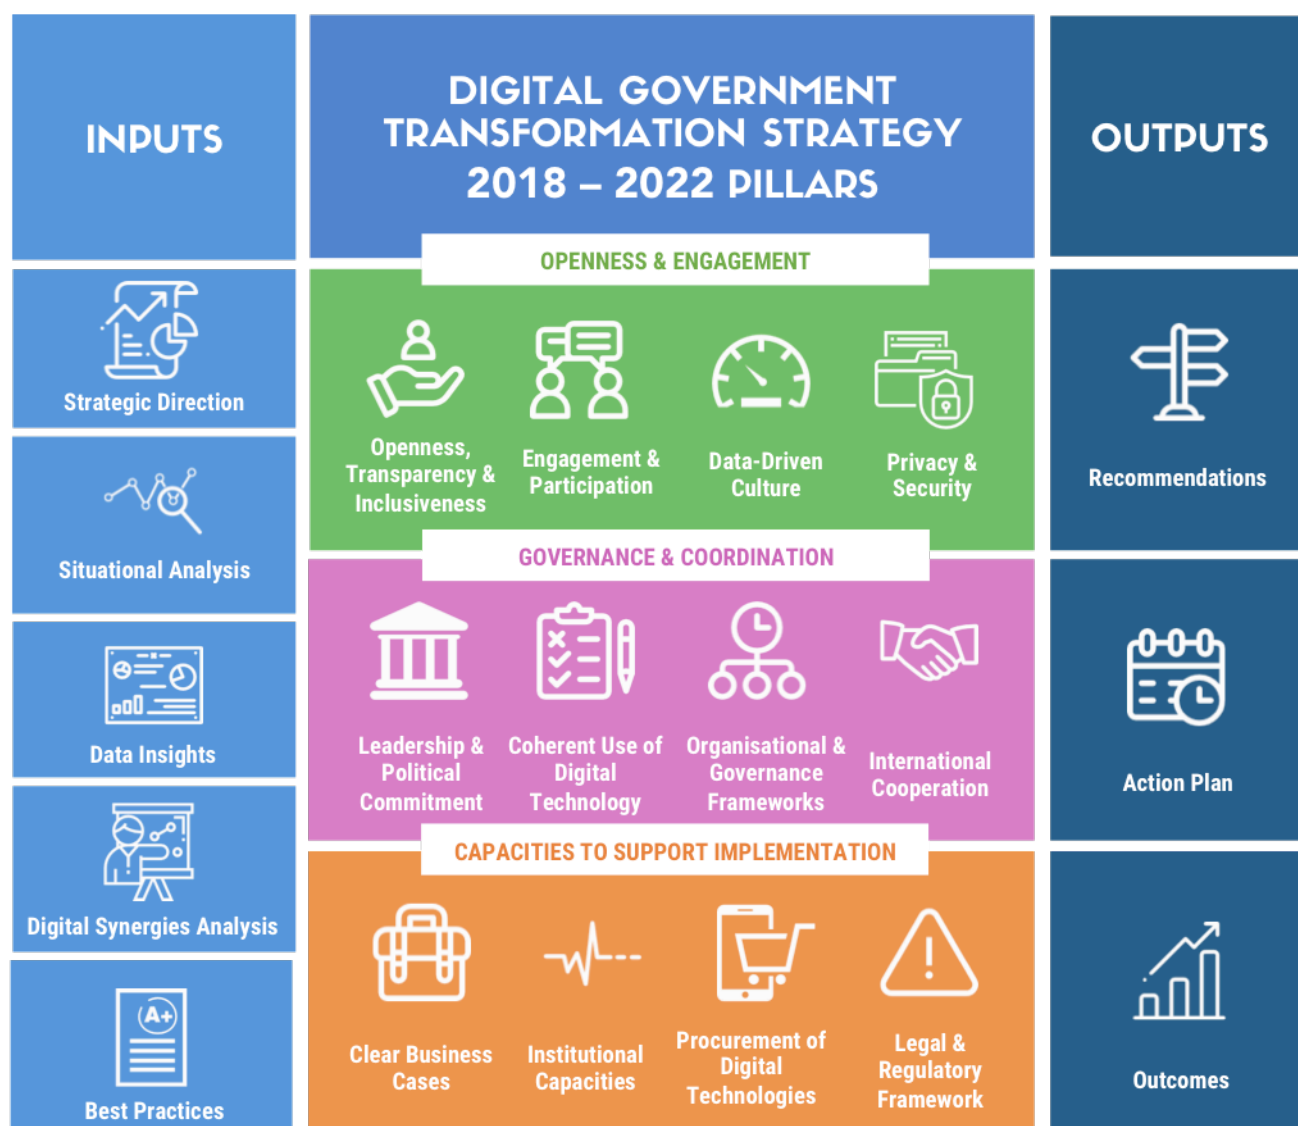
INPUTS

Strategic Direction

Situational Analysis

Data Insights

Digital Synergies Analysis

A+

Best Practices

DIGITAL GOVERNMENT TRANSFORMATION STRATEGY 2018 – 2022 PILLARS

OPENNESS & ENGAGEMENT

Openness, Transparency & Inclusiveness

Engagement & Participation

Data-Driven Culture

Privacy & Security

GOVERNANCE & COORDINATION

Leadership & Political Commitment

Coherent Use of Digital Technology

Organisational & Governance Frameworks

International Cooperation

CAPACITIES TO SUPPORT IMPLEMENTATION

Clear Business Cases

Institutional Capacities

Procurement of Digital Technologies

Legal & Regulatory Framework

OUTPUTS

Recommendations

Action Plan

Outcomes